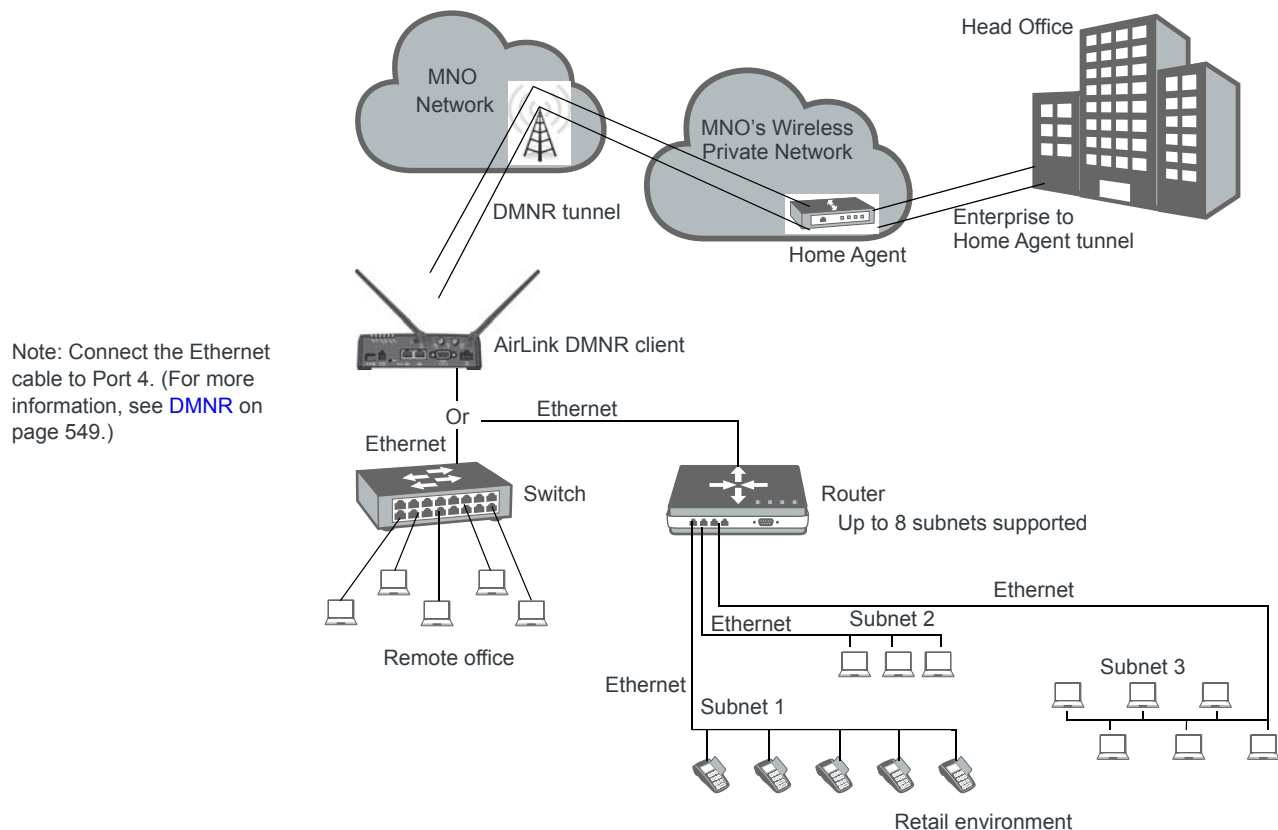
Head Office

MNO Network

MNO's Wireless Private Network

DMNR tunnel

Home Agent

Enterprise to Home Agent tunnel

Note: Connect the Ethernet cable to Port 4. (For more information, see DMNR on page 549.)

AirLink DMNR client

Or

Ethernet

Ethernet

Switch

Router

Up to 8 subnets supported

Ethernet

Ethernet

Subnet 2

Remote office

Subnet 3

Ethernet

Subnet 1

Retail environment